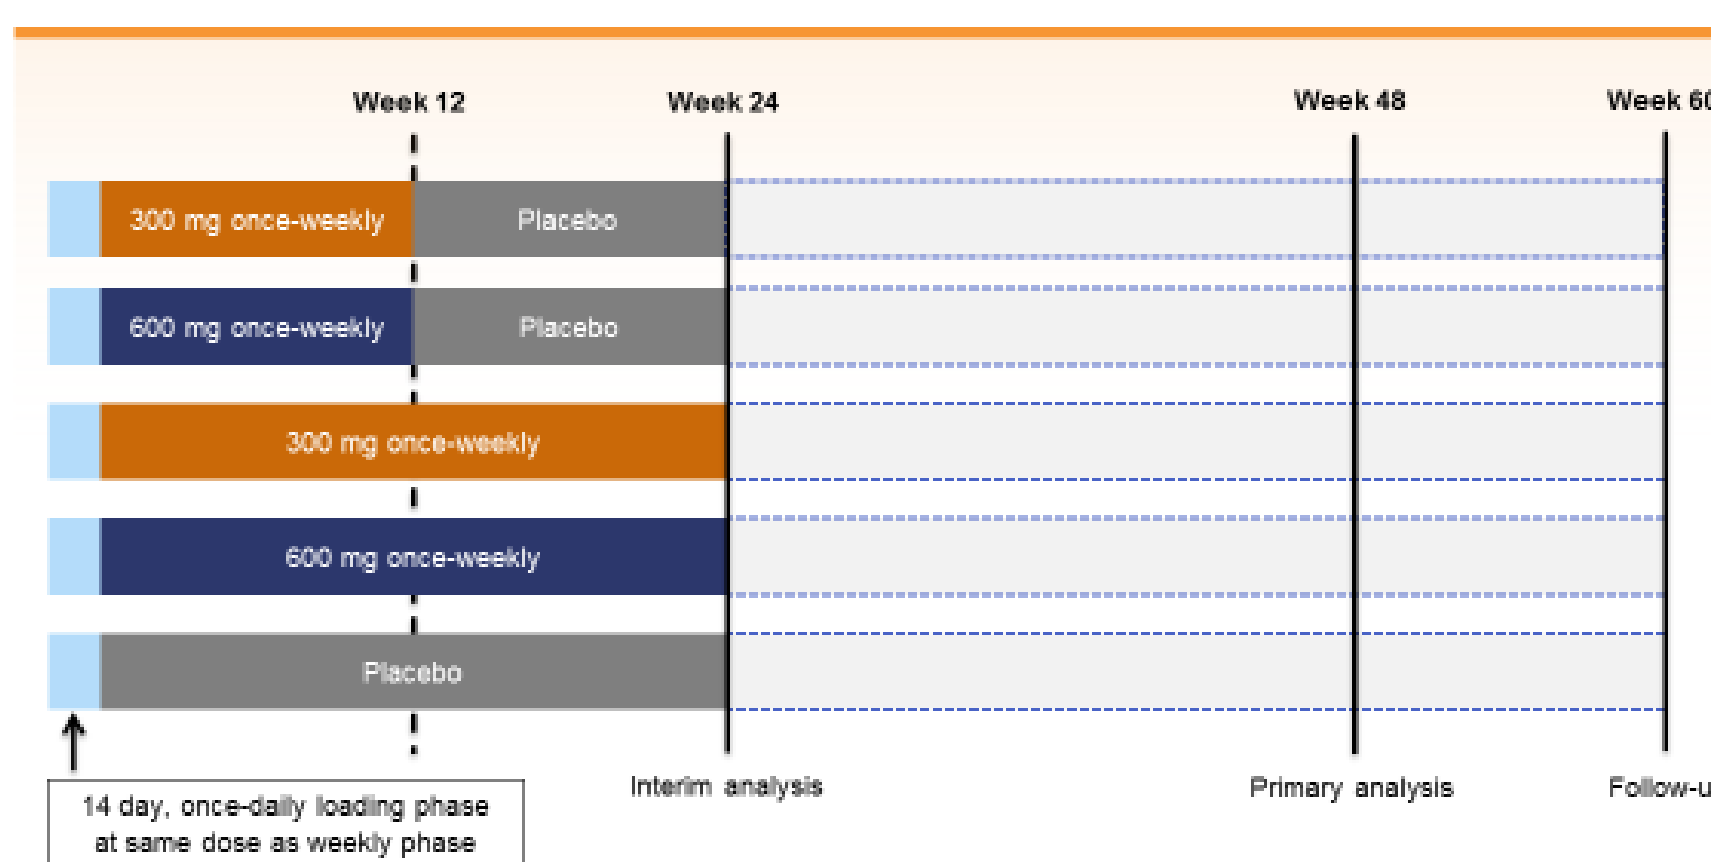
Week 12
Week 24
Week 48
Week 6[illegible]

300 mg once-weekly
Placebo

600 mg once-weekly
Placebo

300 mg once-weekly

600 mg once-weekly

Placebo

14 day, once-daily loading phase at same dose as weekly phase

Interim analysis

Primary analysis

Follow-u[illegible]